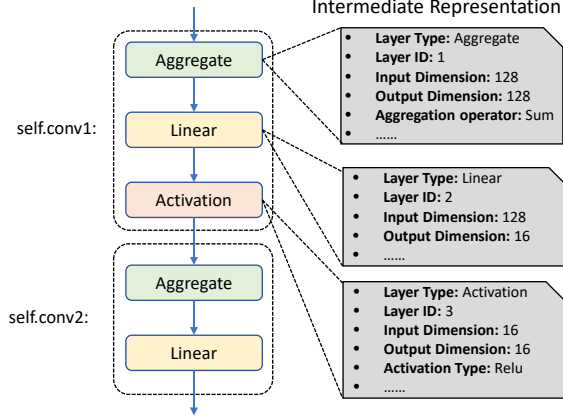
Intermediate Representation

self.conv1:

Aggregate

Linear

Activation

self.conv2:

Aggregate

Linear

- **Layer Type:** Aggregate
- **Layer ID:** 1
- **Input Dimension:** 128
- **Output Dimension:** 128
- **Aggregation operator:** Sum
- ……

- **Layer Type:** Linear
- **Layer ID:** 2
- **Input Dimension:** 128
- **Output Dimension:** 16
- ……

- **Layer Type:** Activation
- **Layer ID:** 3
- **Input Dimension:** 16
- **Output Dimension:** 16
- **Activation Type:** Relu
- ……